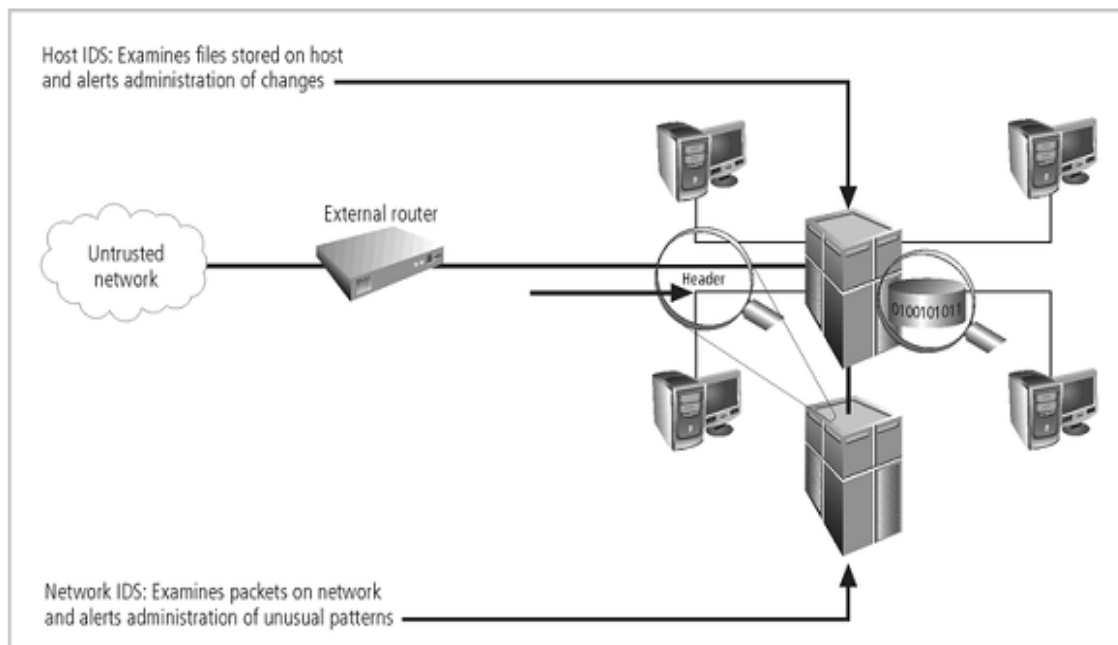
Host IDS: Examines files stored on host and alerts administration of changes

External router

Untrusted network

Header

0100101011

Network IDS: Examines packets on network and alerts administration of unusual patterns